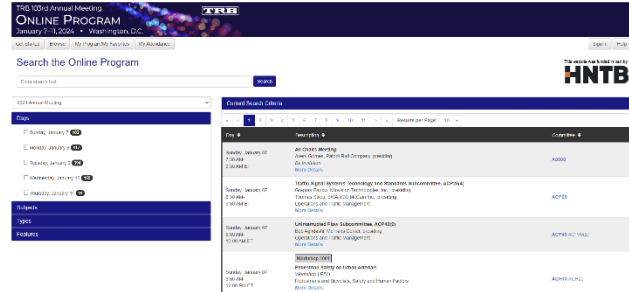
TRB 103rd Annual Meeting
ONLINE PROGRAM
January 7–11, 2024 • Washington, D.C.

TRB

Get Started | Browse | My Program/My Favorites | My Attendance

Sign In | Help

Search the Online Program

Enter search text

Search

This website was funded in part by
HNTB

2024 Annual Meeting

Days
Sunday, January 7 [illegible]
Monday, January 8 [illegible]
Tuesday, January 9 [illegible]
Wednesday, January 10 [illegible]
Thursday, January 11 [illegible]

Subjects
Types
Features

Current Search Criteria

« ‹ 1 2 3 4 5 6 7 8 9 10 11 › » Results per Page: 10

| Day | Description | Committee |
|---|---|---|
| Sunday, January 07 7:30 AM - 5:00 PM ET | All-Chairs Meeting Ames Grimes, Parrot Rail Company, presiding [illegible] More Details | AX000 |
| Sunday, January 07 8:00 AM - 5:00 PM ET | Traffic Signal Systems Technology and Standards Subcommittee, ACP25(4) Gregory Parker, Kimley-Horn Technologies, Inc., presiding Thomas Gaby, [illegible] McCain Inc., presiding Operations and Traffic Management More Details | ACP25 |
| Sunday, January 07 8:00 AM - 12:00 PM ET | Uninterrupted Flow Subcommittee, ACP40(2) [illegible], presiding Operations and Traffic Management More Details | ACP40 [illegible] |
| Sunday, January 07 8:00 AM - 12:00 PM ET | Workshop 1001 Pedestrian Safety on Urban Arterials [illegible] Pedestrians and Bicycles; Safety and Human Factors More Details | ACH10 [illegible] |